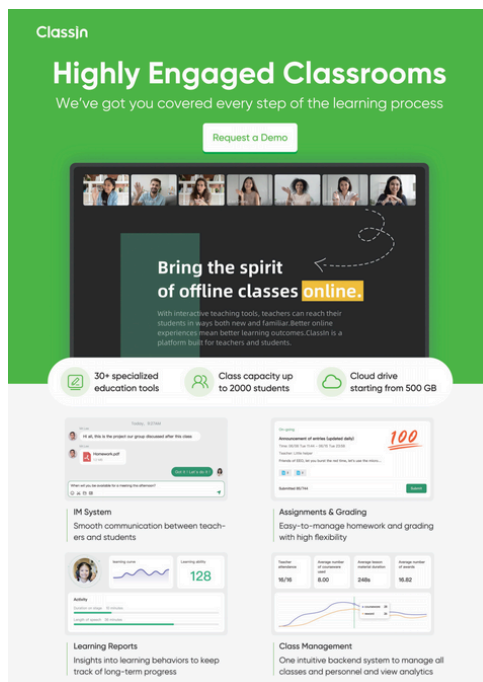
ClassIn

Highly Engaged Classrooms

We've got you covered every step of the learning process

Request a Demo

Bring the spirit of offline classes online.

With interactive teaching tools, teachers can reach their students in ways both new and familiar.Better online experiences mean better learning outcomes.ClassIn is a platform built for teachers and students.

30+ specialized education tools

Class capacity up to 2000 students

Cloud drive starting from 500 GB

Today, 19:17PM

Hi all, this is the project our group discussed after this class

Homework.pdf

What will you be available for a meeting this afternoon?

IM System

Smooth communication between teachers and students

Announcement of articles (updated daily)

100

Submit

Assignments & Grading

Easy-to-manage homework and grading with high flexibility

Learning curve

Learning ability

128

Activity

Learning Reports

Insights into learning behaviors to keep track of long-term progress

Teacher attendance

16/16

Average number of courseware used

8.00

Average lesson material duration

248s

Average number of rewards

16.82

Class Management

One intuitive backend system to manage all classes and personnel and view analytics